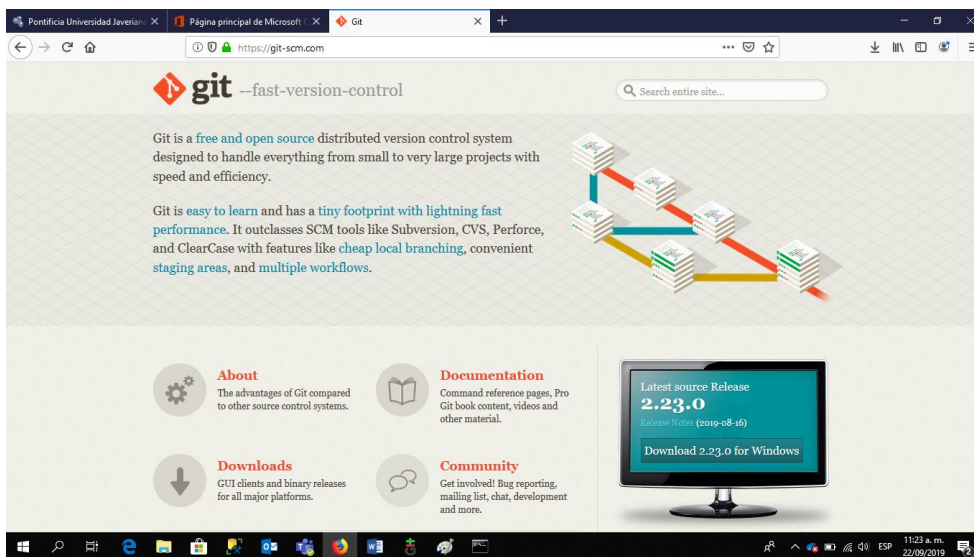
Pontificia Universidad Javerian ×
Página principal de Microsoft ×
Git ×
+

https://git-scm.com

git --fast-version-control

Search entire site...

Git is a free and open source distributed version control system designed to handle everything from small to very large projects with speed and efficiency.

Git is easy to learn and has a tiny footprint with lightning fast performance. It outclasses SCM tools like Subversion, CVS, Perforce, and ClearCase with features like cheap local branching, convenient staging areas, and multiple workflows.

About
The advantages of Git compared to other source control systems.

Documentation
Command reference pages, Pro Git book content, videos and other material.

Latest source Release
2.23.0
Release Notes (2019-08-16)
Download 2.23.0 for Windows

Downloads
GUI clients and binary releases for all major platforms.

Community
Get involved! Bug reporting, mailing list, chat, development and more.

ESP
11:23 a. m.
22/09/2019